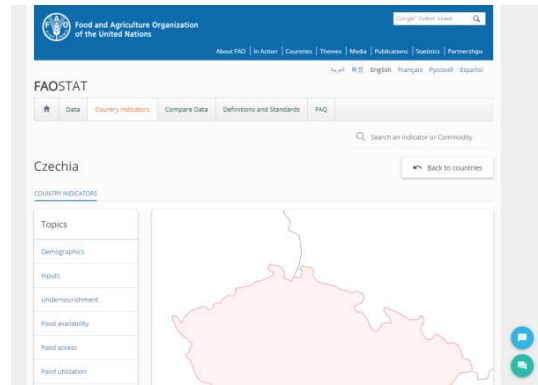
Food and Agriculture Organization of the United Nations

Google Custom Search

About FAO | In Action | Countries | Themes | Media | Publications | Statistics | Partnerships

العربية 中文 English Français Русский Español

FAOSTAT

Data | Country Indicators | Compare Data | Definitions and Standards | FAQ

Search an Indicator or Commodity

Czechia

Back to countries

COUNTRY INDICATORS

Topics

Demographics

Inputs

Undernourishment

Food availability

Food access

Food utilization